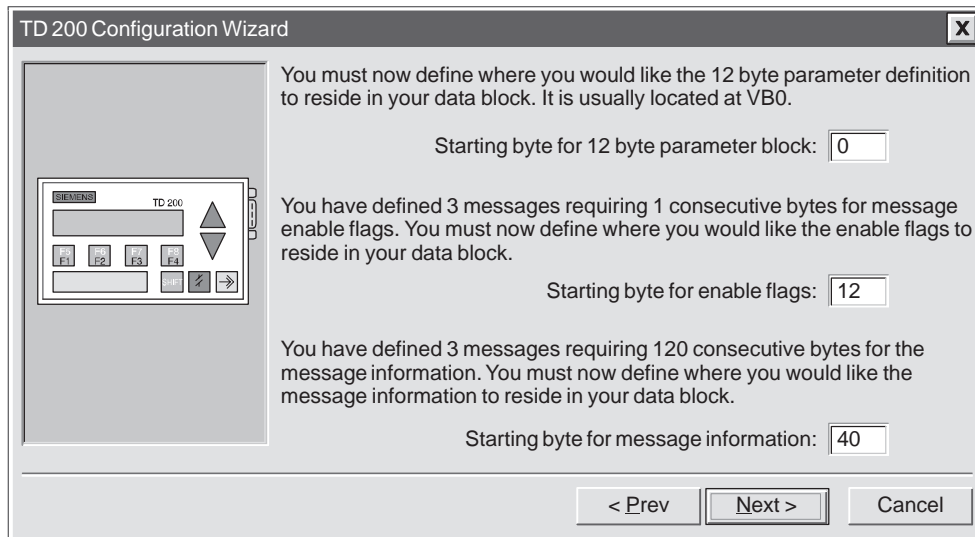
TD 200 Configuration Wizard

X

SIEMENS

TD 200

F5
F1

F6
F2

F7
F3

F8
F4

SHIFT

You must now define where you would like the 12 byte parameter definition to reside in your data block. It is usually located at VB0.

Starting byte for 12 byte parameter block: 0

You have defined 3 messages requiring 1 consecutive bytes for message enable flags. You must now define where you would like the enable flags to reside in your data block.

Starting byte for enable flags: 12

You have defined 3 messages requiring 120 consecutive bytes for the message information. You must now define where you would like the message information to reside in your data block.

Starting byte for message information: 40

< Prev

Next >

Cancel